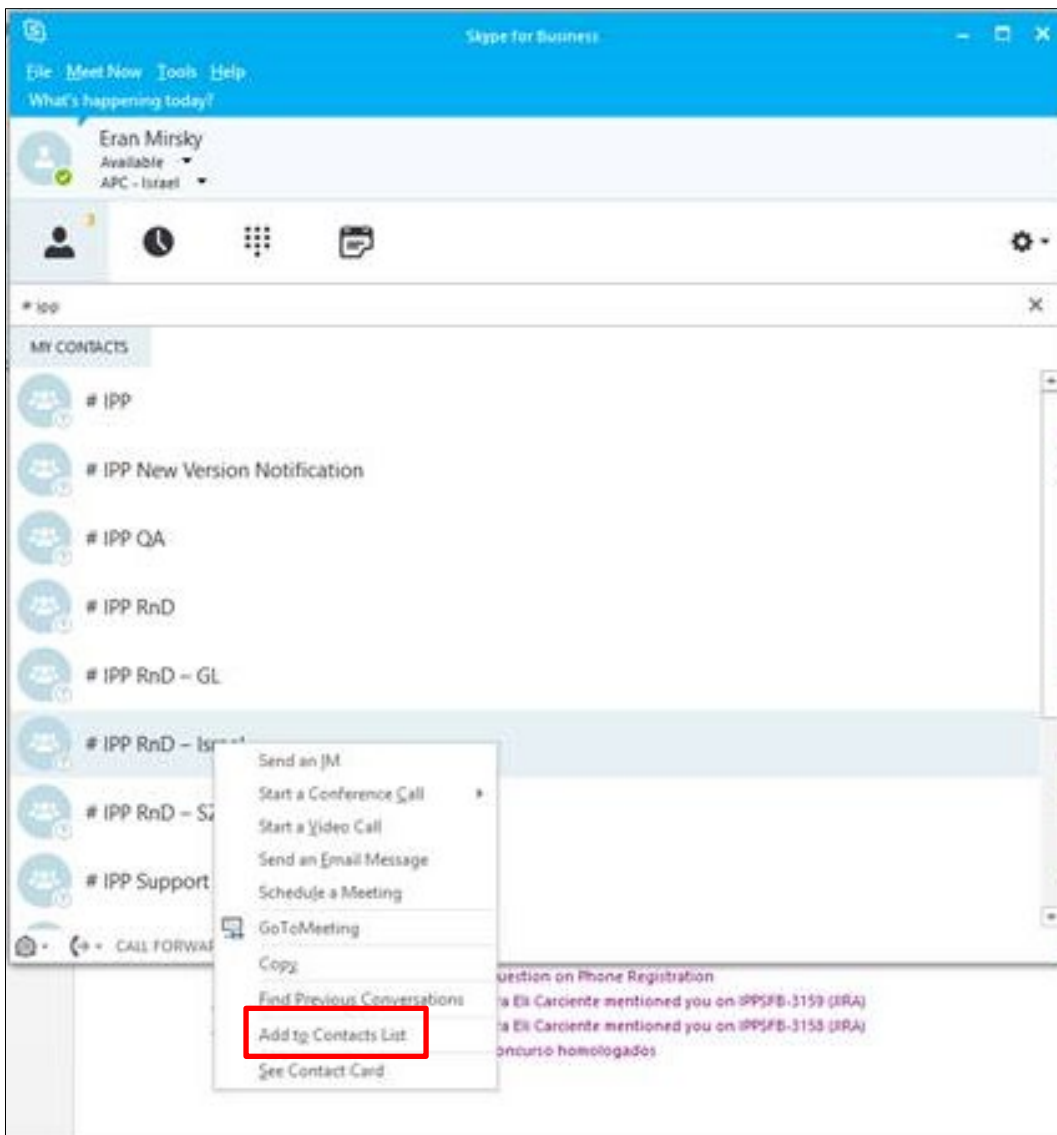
Skype for Business

File Meet Now Tools Help

What's happening today?

Eran Mirsky
Available
APC - Israel

# ipp

MY CONTACTS

# IPP

# IPP New Version Notification

# IPP QA

# IPP RnD

# IPP RnD – GL

# IPP RnD – Is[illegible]

# IPP RnD – S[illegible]

# IPP Support

Send an IM
Start a Conference Call
Start a Video Call
Send an Email Message
Schedule a Meeting
GoToMeeting
Copy
Find Previous Conversations
Add to Contacts List
See Contact Card

CALL FORWA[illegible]

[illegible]uestion on Phone Registration
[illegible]a Eli Carciente mentioned you on IPPSFB-3159 (JIRA)
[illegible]a Eli Carciente mentioned you on IPPSFB-3158 (JIRA)
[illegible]oncurso homologados